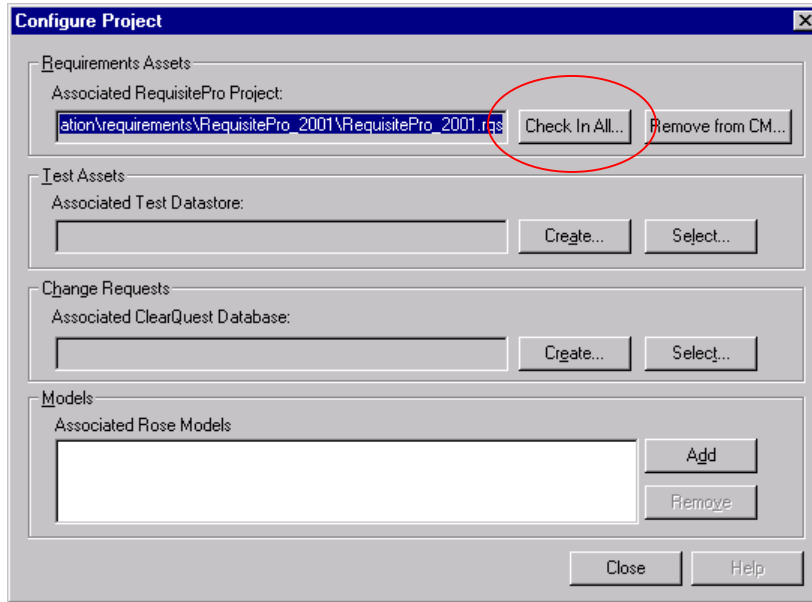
Configure Project

Requirements Assets

Associated RequisitePro Project:

ation\requirements\RequisitePro_2001\RequisitePro_2001.rqs

Check In All...

Remove from CM...

Test Assets

Associated Test Datastore:

Create...

Select...

Change Requests

Associated ClearQuest Database:

Create...

Select...

Models

Associated Rose Models

Add

Remove

Close

Help